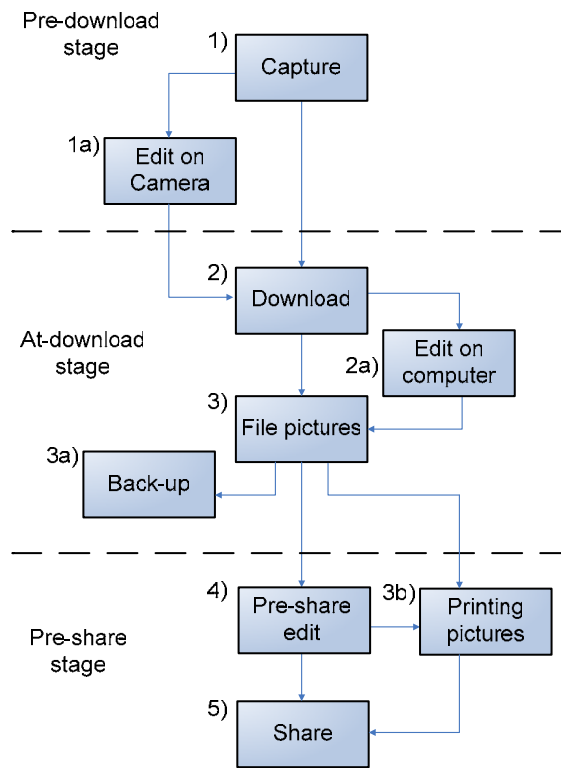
Pre-download stage

1) Capture

1a) Edit on Camera

2) Download

At-download stage

2a) Edit on computer

3) File pictures

3a) Back-up

4) Pre-share edit

3b) Printing pictures

Pre-share stage

5) Share